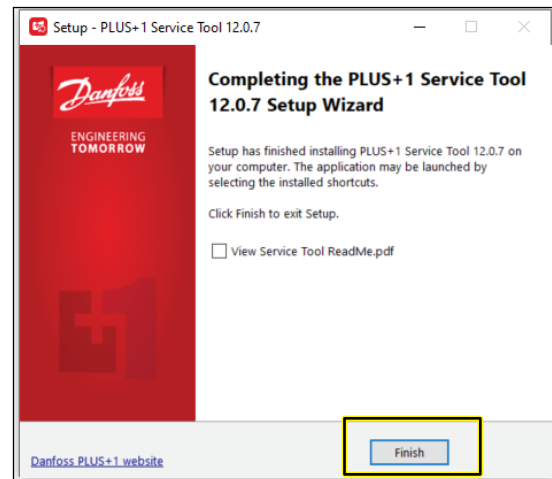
Setup - PLUS+1 Service Tool 12.0.7

Danfoss

ENGINEERING TOMORROW

Completing the PLUS+1 Service Tool 12.0.7 Setup Wizard

Setup has finished installing PLUS+1 Service Tool 12.0.7 on your computer. The application may be launched by selecting the installed shortcuts.

Click Finish to exit Setup.

View Service Tool ReadMe.pdf

Danfoss PLUS+1 website

Finish